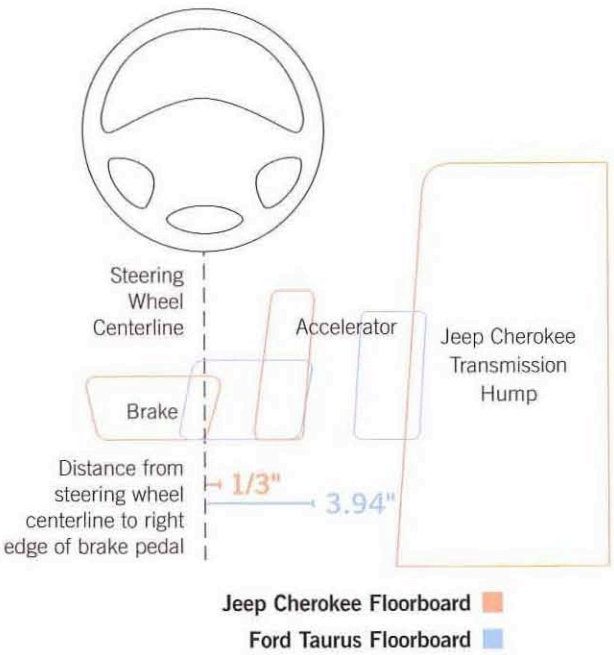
Steering Wheel Centerline

Accelerator

Jeep Cherokee Transmission Hump

Brake

Distance from steering wheel centerline to right edge of brake pedal

1/3"

3.94"

Jeep Cherokee Floorboard

Ford Taurus Floorboard